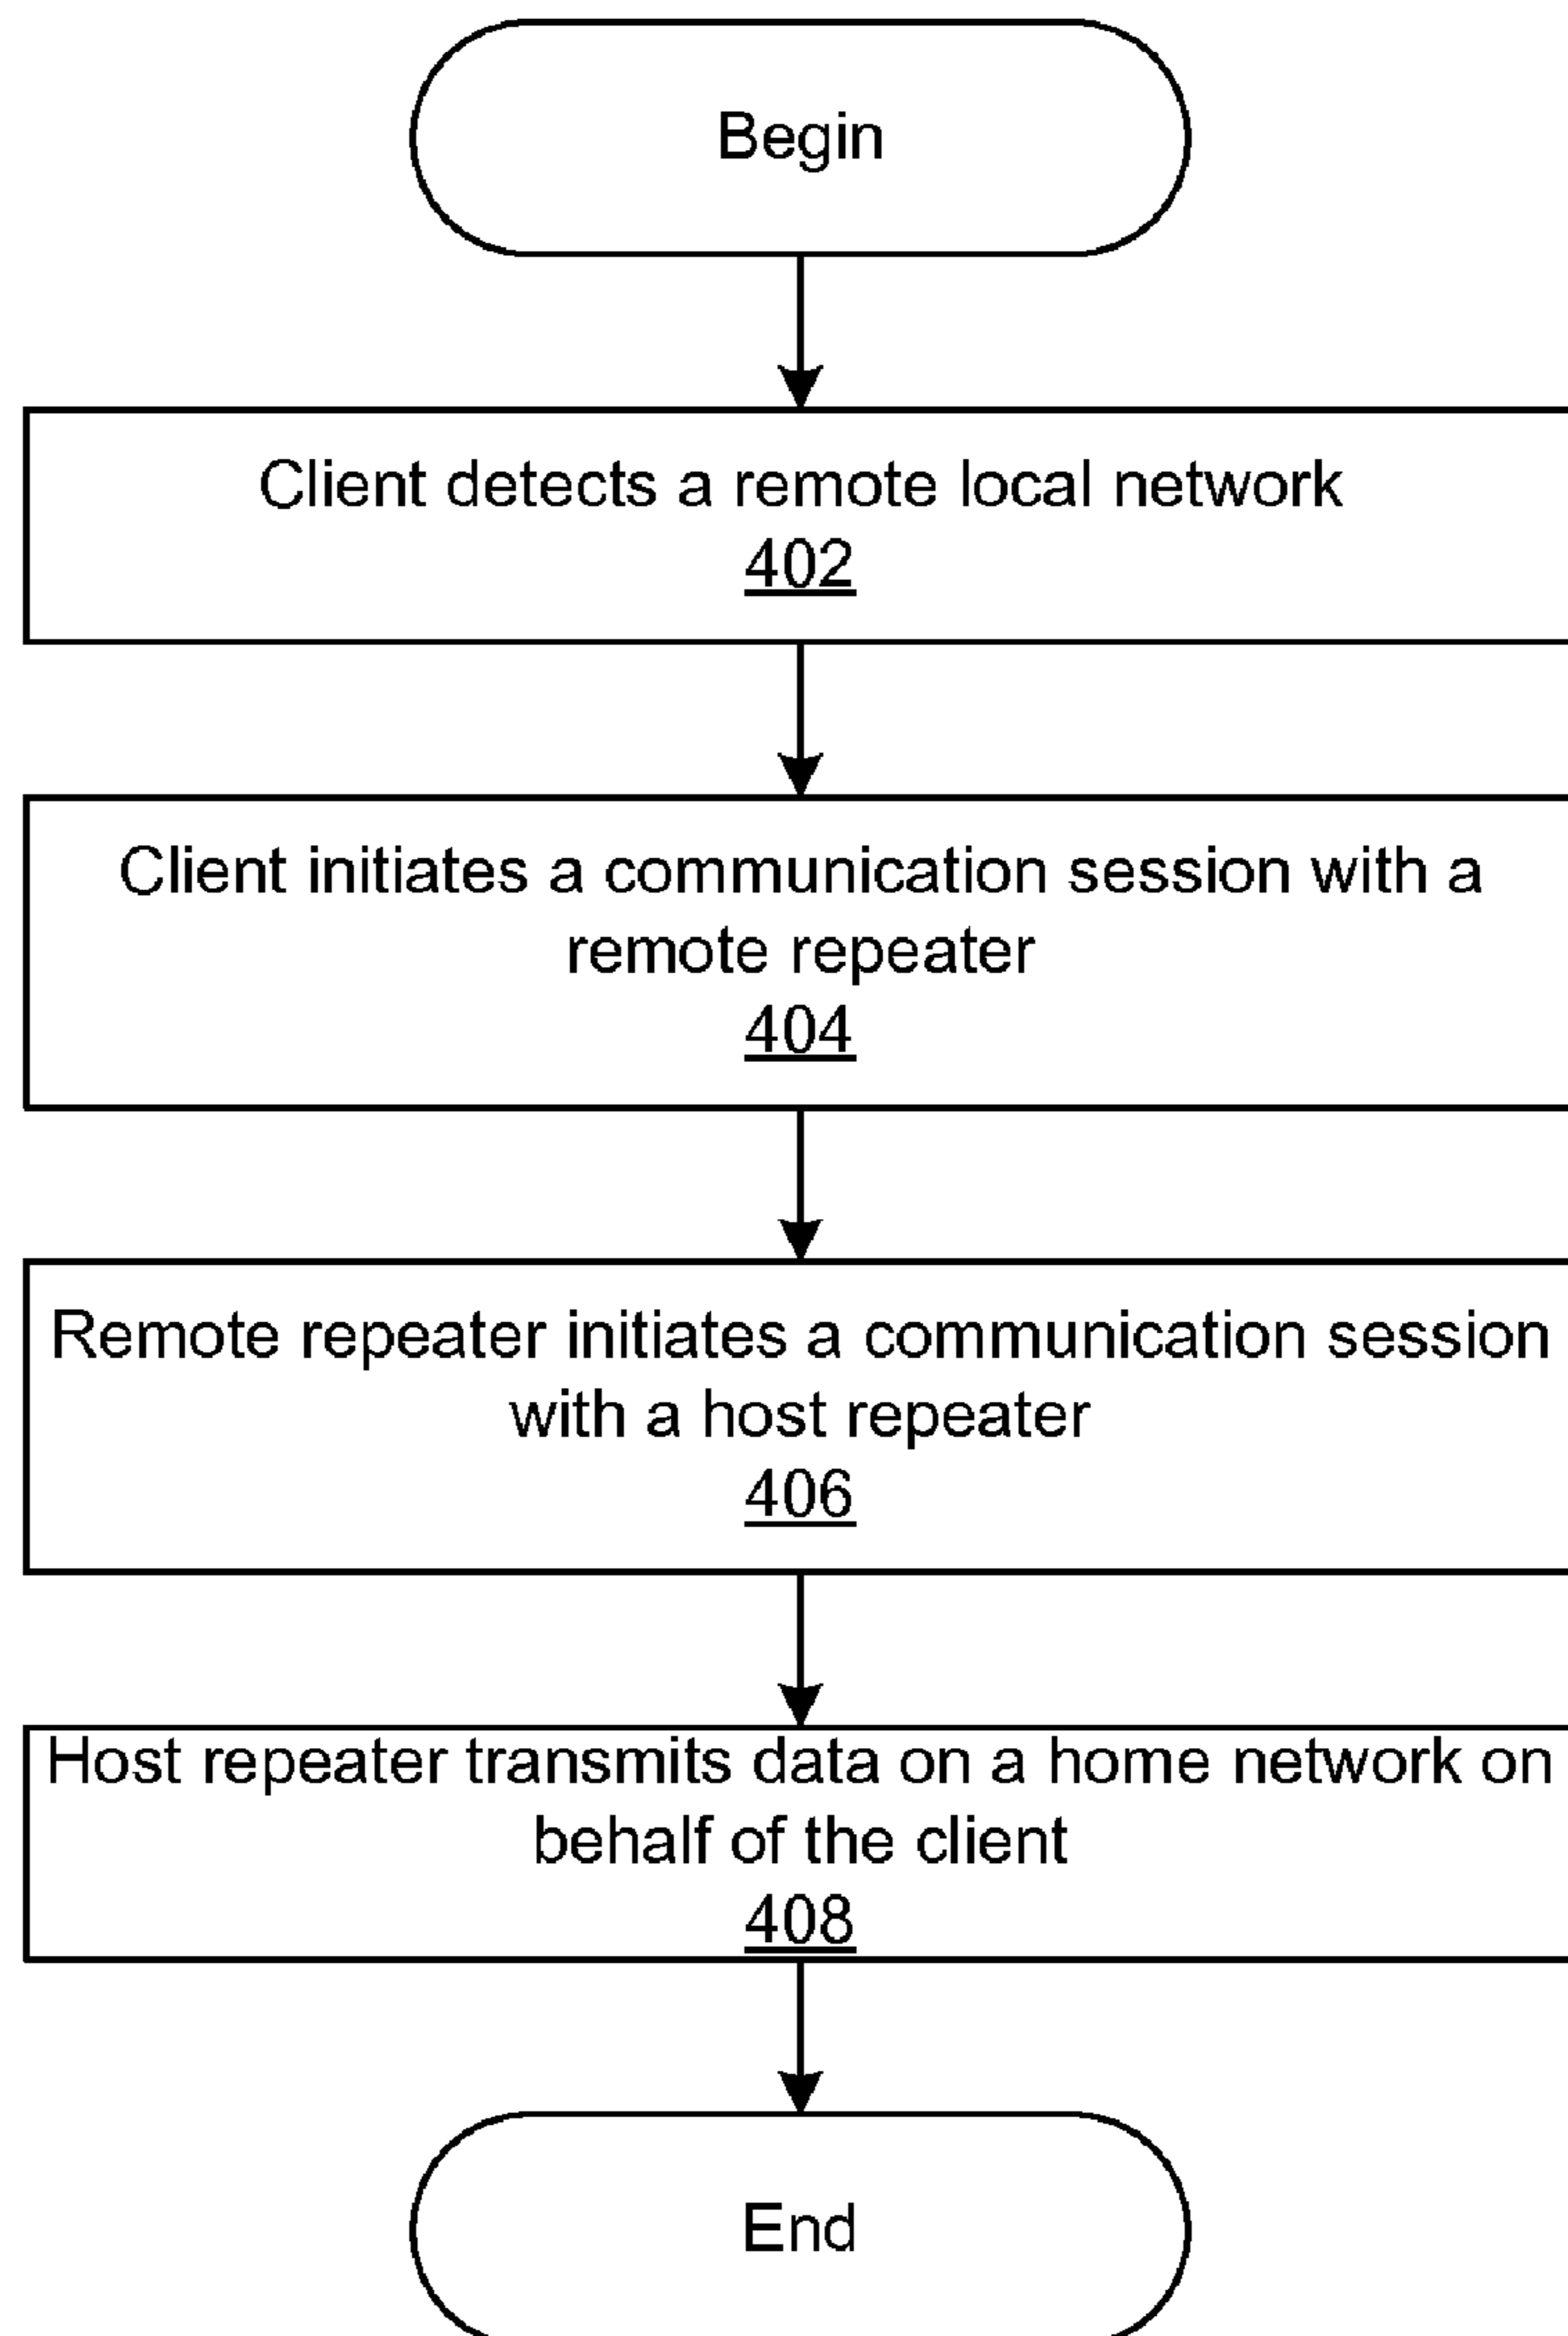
Begin

Client detects a remote local network
402

Client initiates a communication session with a remote repeater
404

Remote repeater initiates a communication session with a host repeater
406

Host repeater transmits data on a home network on behalf of the client
408

End